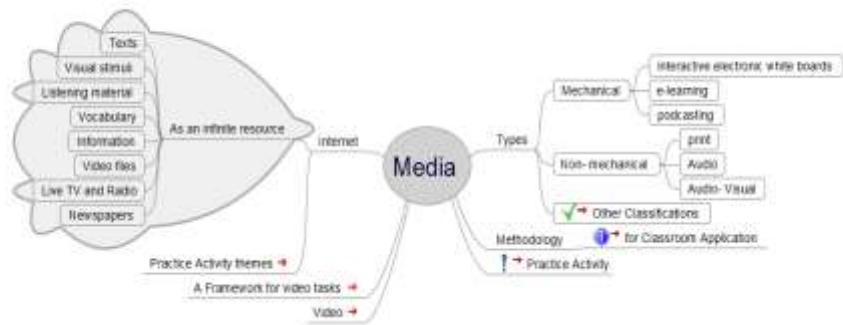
Media

Internet
As an infinite resource
Texts
Visual stimuli
Listening material
Vocabulary
Information
Video files
Live TV and Radio
Newspapers

Practice Activity themes
A Framework for video tasks
Video

Types
Mechanical
interactive electronic white boards
e-learning
podcasting
Non- mechanical
print
Audio
Audio- Visual
Other Classifications

Methodology
for Classroom Application
Practice Activity